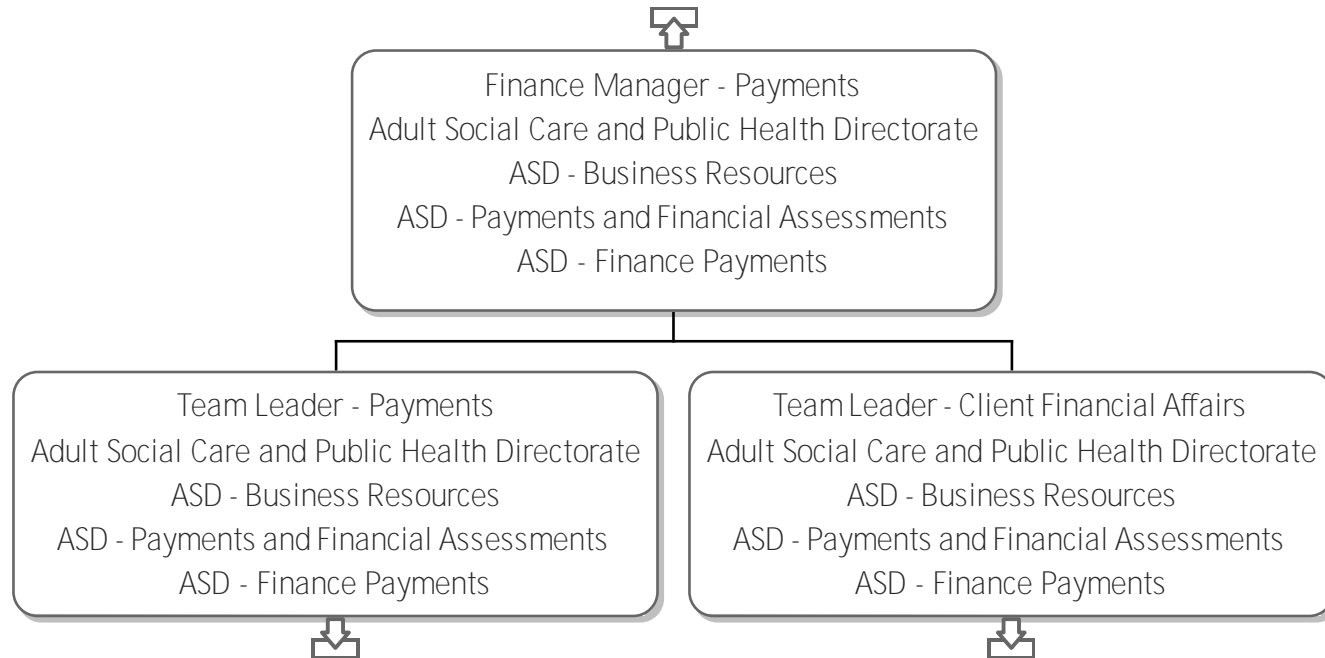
Finance Manager - Payments
Adult Social Care and Public Health Directorate
ASD - Business Resources
ASD - Payments and Financial Assessments
ASD - Finance Payments

Team Leader - Payments
Adult Social Care and Public Health Directorate
ASD - Business Resources
ASD - Payments and Financial Assessments
ASD - Finance Payments

Team Leader - Client Financial Affairs
Adult Social Care and Public Health Directorate
ASD - Business Resources
ASD - Payments and Financial Assessments
ASD - Finance Payments